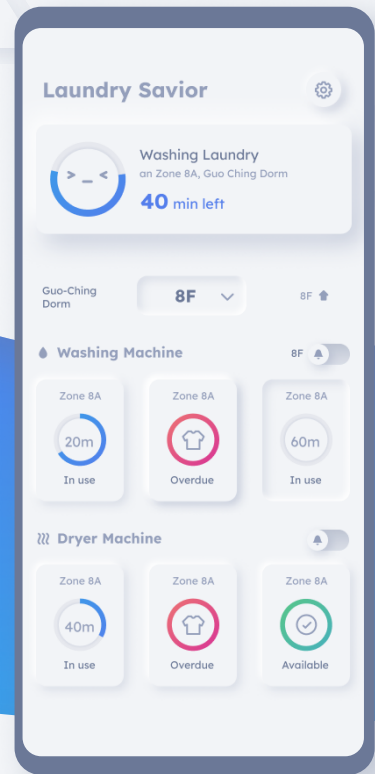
Laundry Savior

>_<

Washing Laundry
an Zone 8A, Guo Ching Dorm
40 min left

Guo-Ching Dorm

8F

8F

Washing Machine

8F

Zone 8A
20m
In use

Zone 8A
Overdue

Zone 8A
60m
In use

Dryer Machine

Zone 8A
40m
In use

Zone 8A
Overdue

Zone 8A
Available